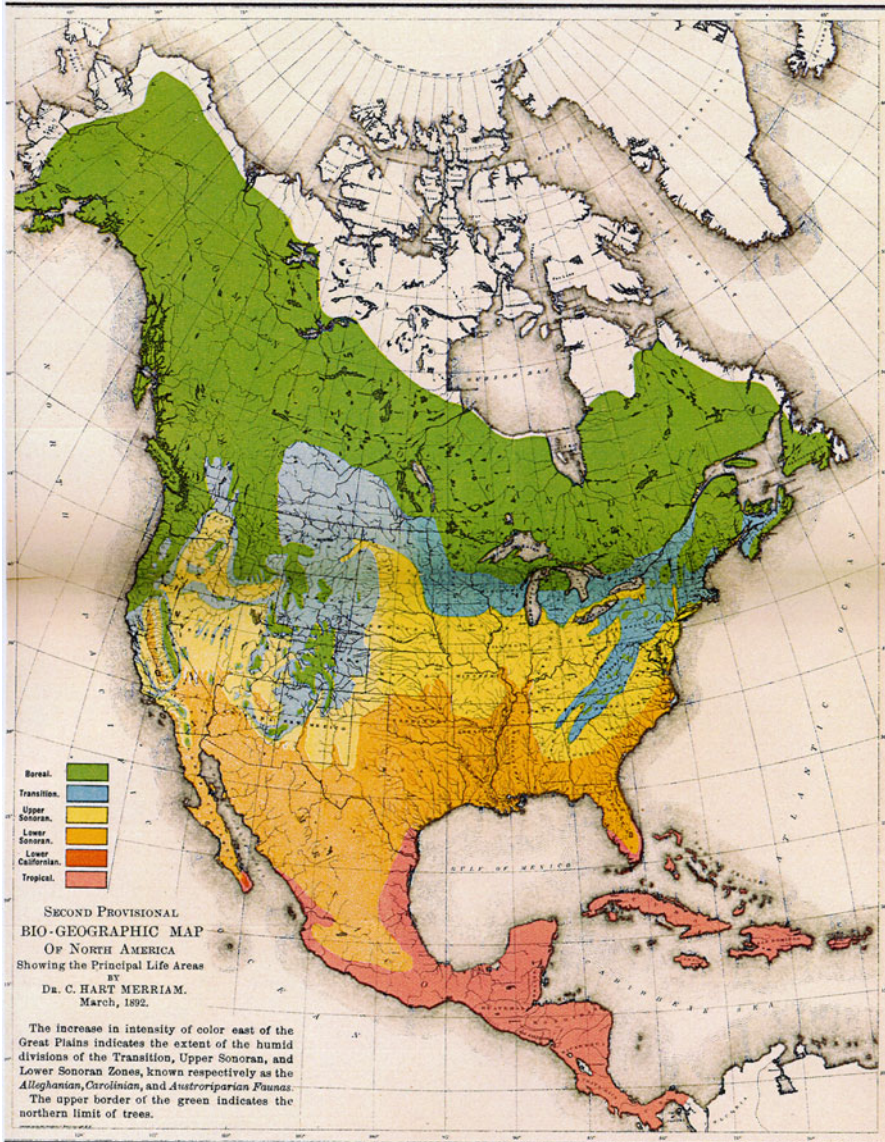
Boreal.
Transition.
Upper Sonoran.
Lower Sonoran.
Lower Californian.
Tropical.

SECOND PROVISIONAL
BIO-GEOGRAPHIC MAP
OF NORTH AMERICA
Showing the Principal Life Areas
BY
DR. C. HART MERRIAM.
March, 1892.

The increase in intensity of color east of the Great Plains indicates the extent of the humid divisions of the Transition, Upper Sonoran, and Lower Sonoran Zones, known respectively as the *Alleghanian*, *Carolinian*, and *Austroriparian Faunas*. The upper border of the green indicates the northern limit of trees.

GULF OF MEXICO
CARIBBEAN SEA
ATLANTIC OCEAN
PACIFIC OCEAN